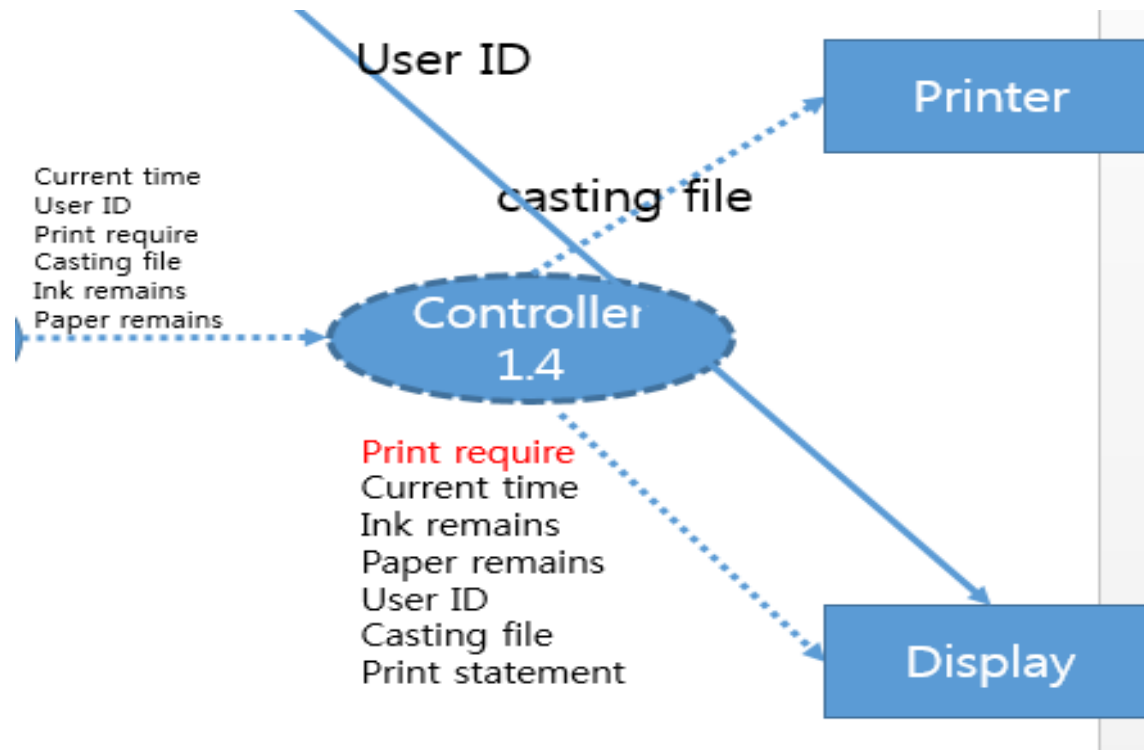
User ID

Printer

Current time
User ID
Print require
Casting file
Ink remains
Paper remains

casting file

Controller
1.4

Print require
Current time
Ink remains
Paper remains
User ID
Casting file
Print statement

Display